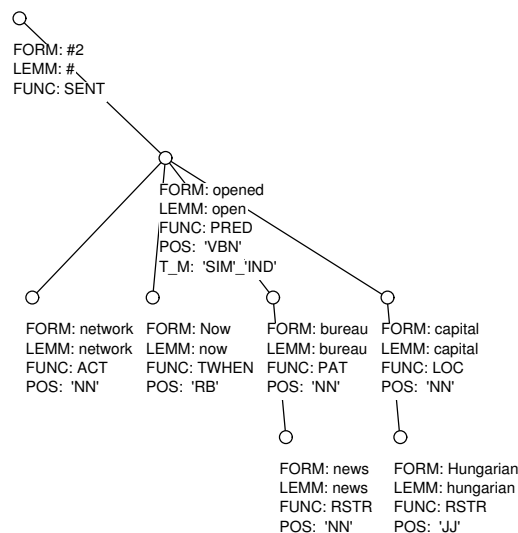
FORM: #2
LEMM: #
FUNC: SENT

FORM: opened
LEMM: open
FUNC: PRED
POS: 'VBN'
T_M: 'SIM'_'IND'

FORM: network
LEMM: network
FUNC: ACT
POS: 'NN'

FORM: Now
LEMM: now
FUNC: TWHEN
POS: 'RB'

FORM: bureau
LEMM: bureau
FUNC: PAT
POS: 'NN'

FORM: capital
LEMM: capital
FUNC: LOC
POS: 'NN'

FORM: news
LEMM: news
FUNC: RSTR
POS: 'NN'

FORM: Hungarian
LEMM: hungarian
FUNC: RSTR
POS: 'JJ'